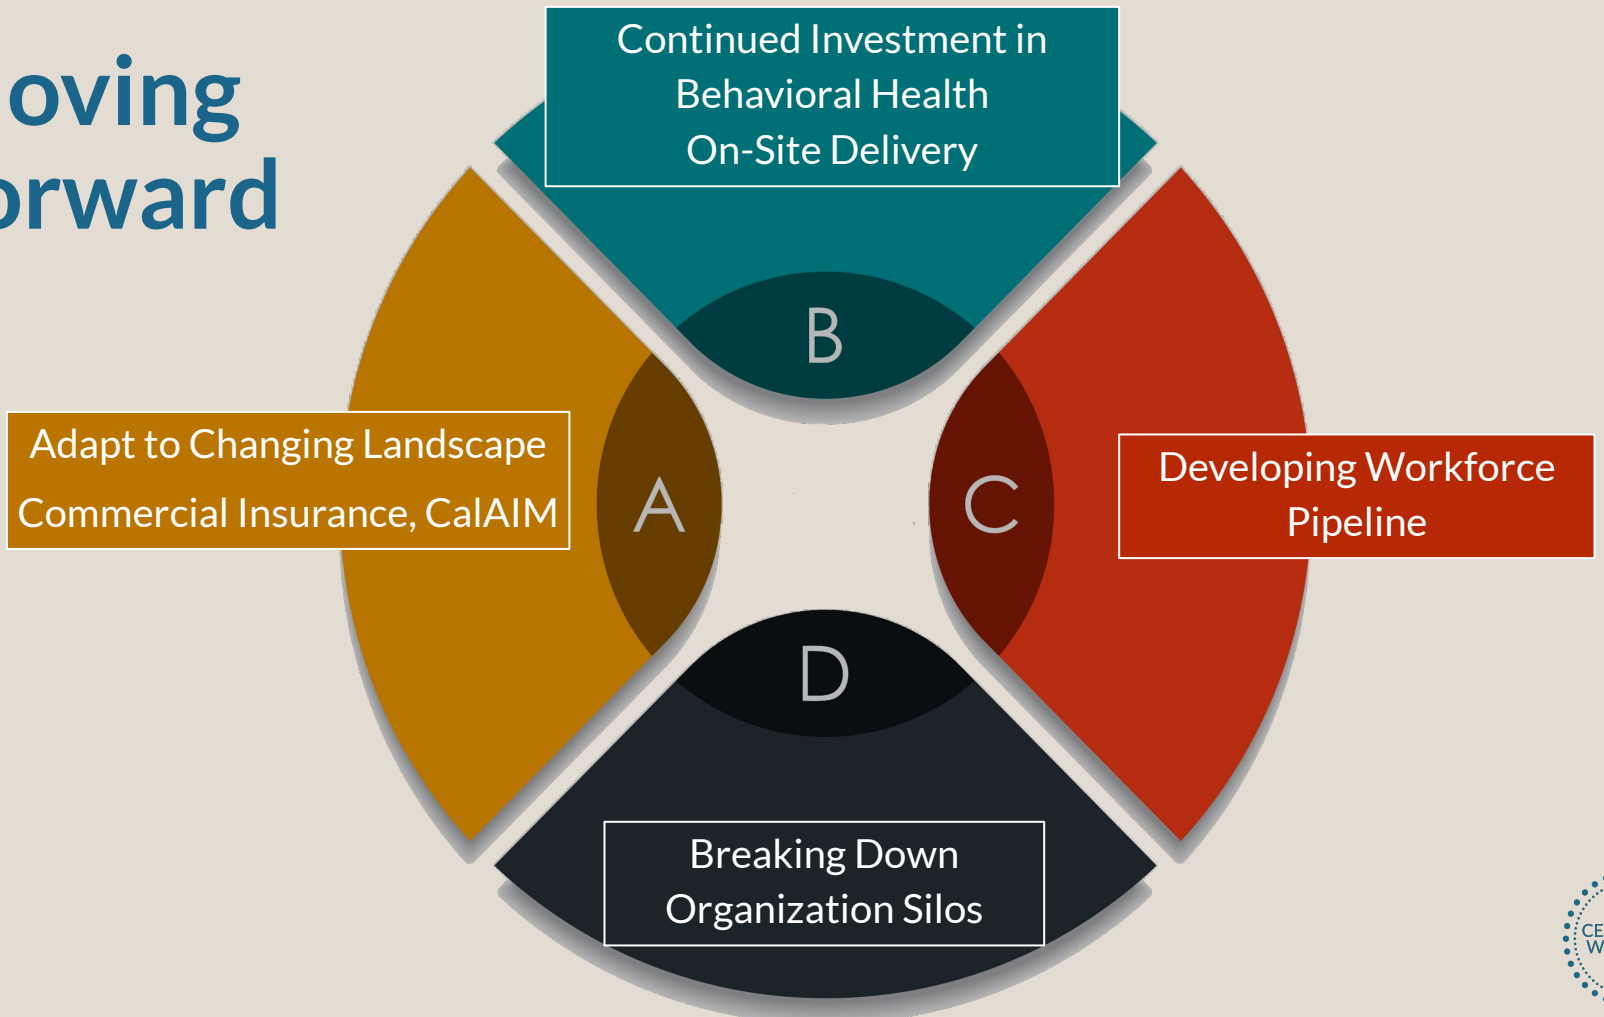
oving
orward

Continued Investment in Behavioral Health On-Site Delivery

B

Adapt to Changing Landscape
Commercial Insurance, CalAIM

A

C

Developing Workforce Pipeline

D

Breaking Down Organization Silos

CE
W